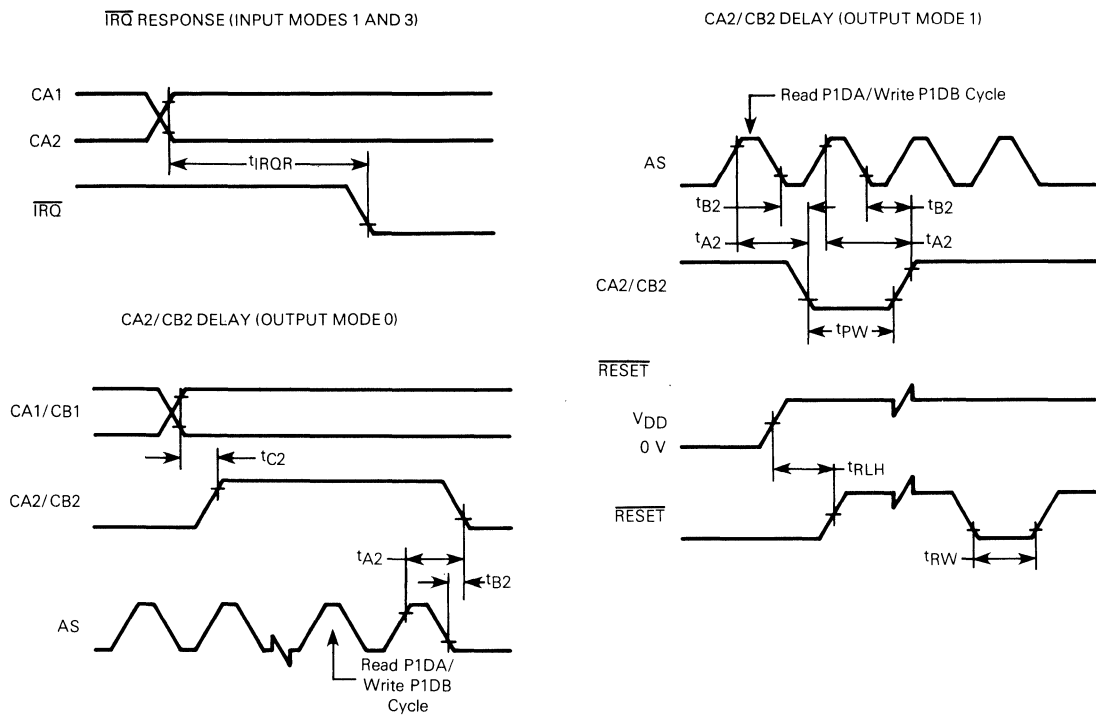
$\overline{IRQ}$ RESPONSE (INPUT MODES 1 AND 3)

CA1

CA2

$t_{IRQR}$

$\overline{IRQ}$

CA2/CB2 DELAY (OUTPUT MODE 0)

CA1/CB1

$t_{C2}$

CA2/CB2

$t_{A2}$

$t_{B2}$

AS

Read P1DA/ Write P1DB Cycle

CA2/CB2 DELAY (OUTPUT MODE 1)

Read P1DA/Write P1DB Cycle

AS

$t_{B2}$

$t_{B2}$

$t_{A2}$

$t_{A2}$

CA2/CB2

$t_{PW}$

$\overline{RESET}$

$V_{DD}$

0 V

$t_{RLH}$

$\overline{RESET}$

$t_{RW}$